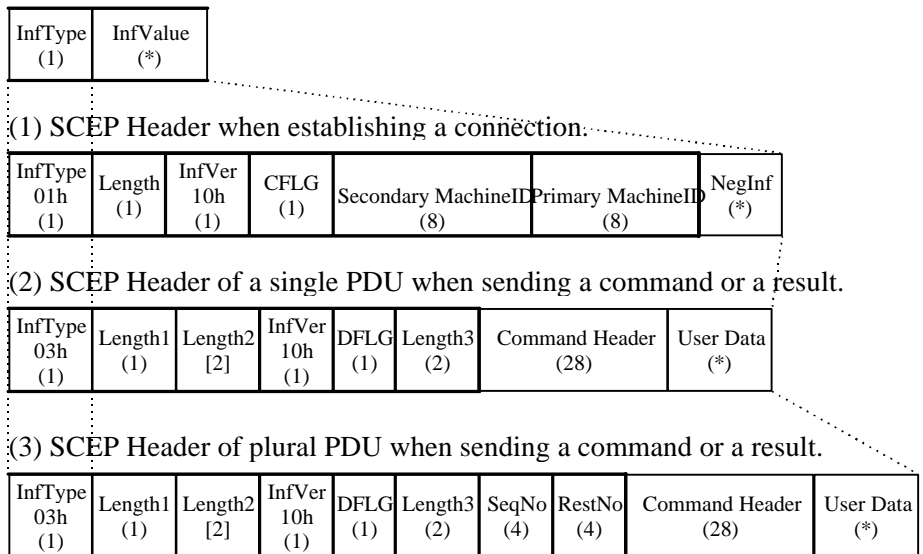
| InfType (1) | InfValue (*) |
|---|---|

(1) SCEP Header when establishing a connection.

| InfType 01h (1) | Length (1) | InfVer 10h (1) | CFLG (1) | Secondary MachineID (8) | Primary MachineID (8) | NegInf (*) |
|---|---|---|---|---|---|---|

(2) SCEP Header of a single PDU when sending a command or a result.

| InfType 03h (1) | Length1 (1) | Length2 [2] | InfVer 10h (1) | DFLG (1) | Length3 (2) | Command Header (28) | User Data (*) |
|---|---|---|---|---|---|---|---|

(3) SCEP Header of plural PDU when sending a command or a result.

| InfType 03h (1) | Length1 (1) | Length2 [2] | InfVer 10h (1) | DFLG (1) | Length3 (2) | SeqNo (4) | RestNo (4) | Command Header (28) | User Data (*) |
|---|---|---|---|---|---|---|---|---|---|